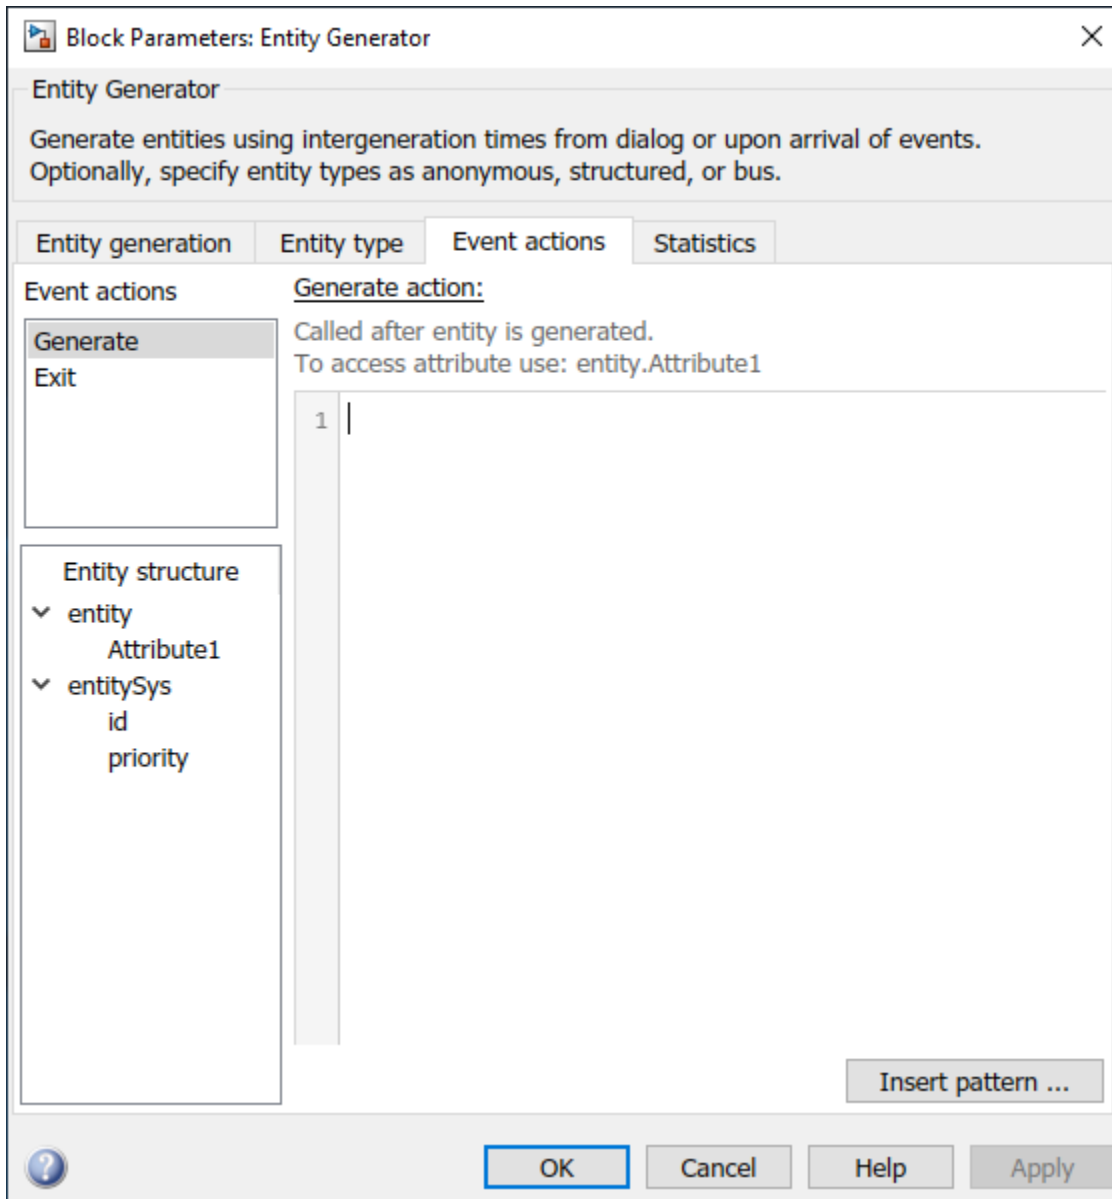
Block Parameters: Entity Generator

Entity Generator

Generate entities using intergeneration times from dialog or upon arrival of events. Optionally, specify entity types as anonymous, structured, or bus.

Entity generation
Entity type
Event actions
Statistics

Event actions

Generate
Exit

Entity structure
entity
Attribute1
entitySys
id
priority

Generate action:

Called after entity is generated.
To access attribute use: entity.Attribute1

1

Insert pattern ...

OK
Cancel
Help
Apply